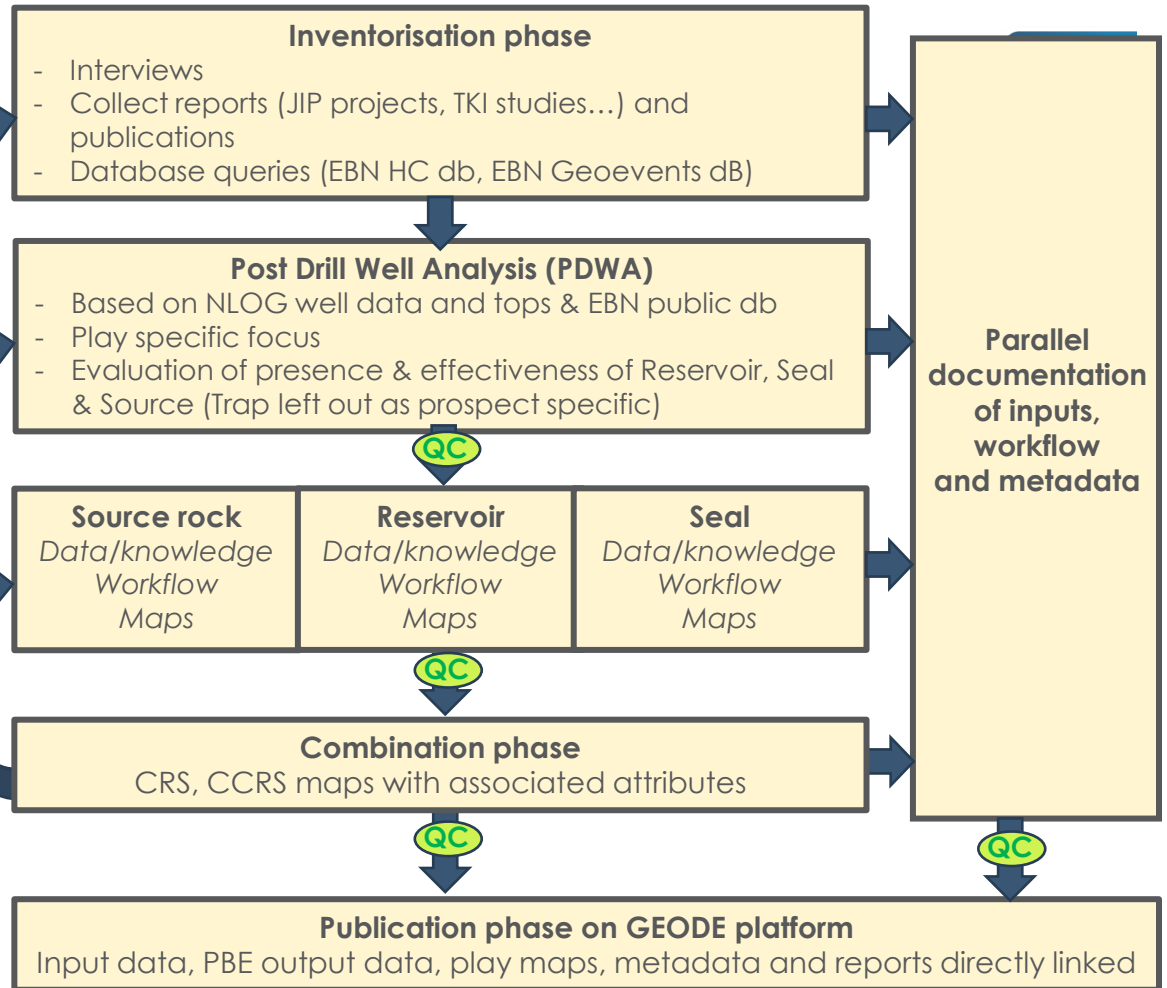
**Inventorisation phase**
- Interviews
- Collect reports (JIP projects, TKI studies…) and publications
- Database queries (EBN HC db, EBN Geoevents dB)

**Post Drill Well Analysis (PDWA)**
- Based on NLOG well data and tops & EBN public db
- Play specific focus
- Evaluation of presence & effectiveness of Reservoir, Seal & Source (Trap left out as prospect specific)

QC

| **Source rock** | **Reservoir** | **Seal** |
|---|---|---|
| *Data/knowledge* | *Data/knowledge* | *Data/knowledge* |
| *Workflow* | *Workflow* | *Workflow* |
| *Maps* | *Maps* | *Maps* |

QC

**Combination phase**
CRS, CCRS maps with associated attributes

QC

**Parallel documentation of inputs, workflow and metadata**

QC

**Publication phase on GEODE platform**
Input data, PBE output data, play maps, metadata and reports directly linked